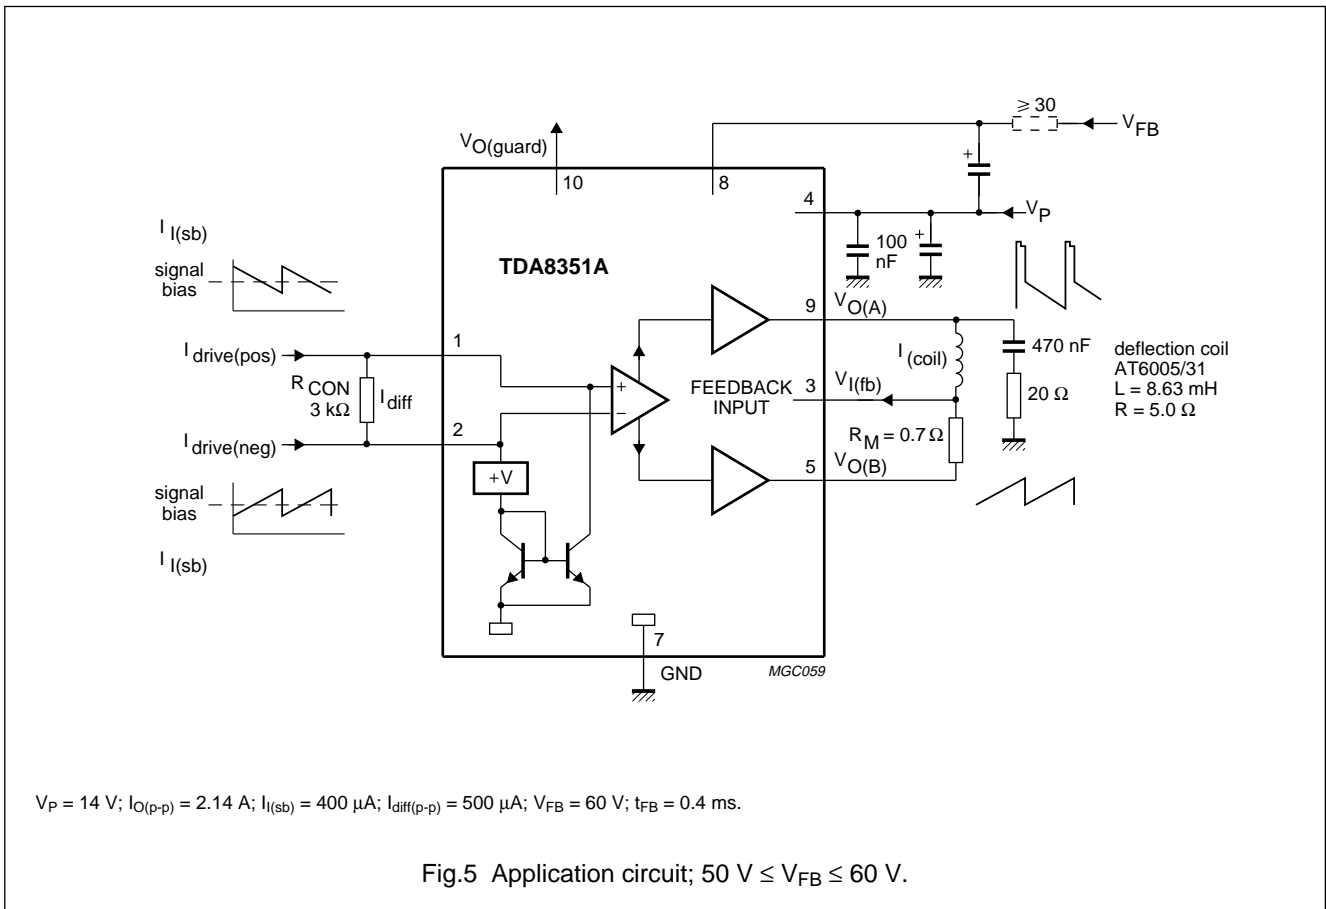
$V_{O(guard)}$

10

8

$\geqslant 30$

$V_{FB}$

4

$V_P$

100 nF

$I_{I(sb)}$

signal

bias

TDA8351A

9

$V_{O(A)}$

$I_{drive(pos)}$

1

$I_{(coil)}$

470 nF

deflection coil AT6005/31 L = 8.63 mH R = 5.0 Ω

$R_{CON}$ 3 kΩ

$I_{diff}$

FEEDBACK INPUT

3

$V_{I(fb)}$

20 Ω

$I_{drive(neg)}$

2

$R_M = 0.7\,\Omega$

5

$V_{O(B)}$

+V

signal

bias

$I_{I(sb)}$

7

GND

MGC059

$V_P$ = 14 V; $I_{O(p-p)}$ = 2.14 A; $I_{I(sb)}$ = 400 μA; $I_{diff(p-p)}$ = 500 μA; $V_{FB}$ = 60 V; $t_{FB}$ = 0.4 ms.

Fig.5 Application circuit; 50 V ≤ $V_{FB}$ ≤ 60 V.